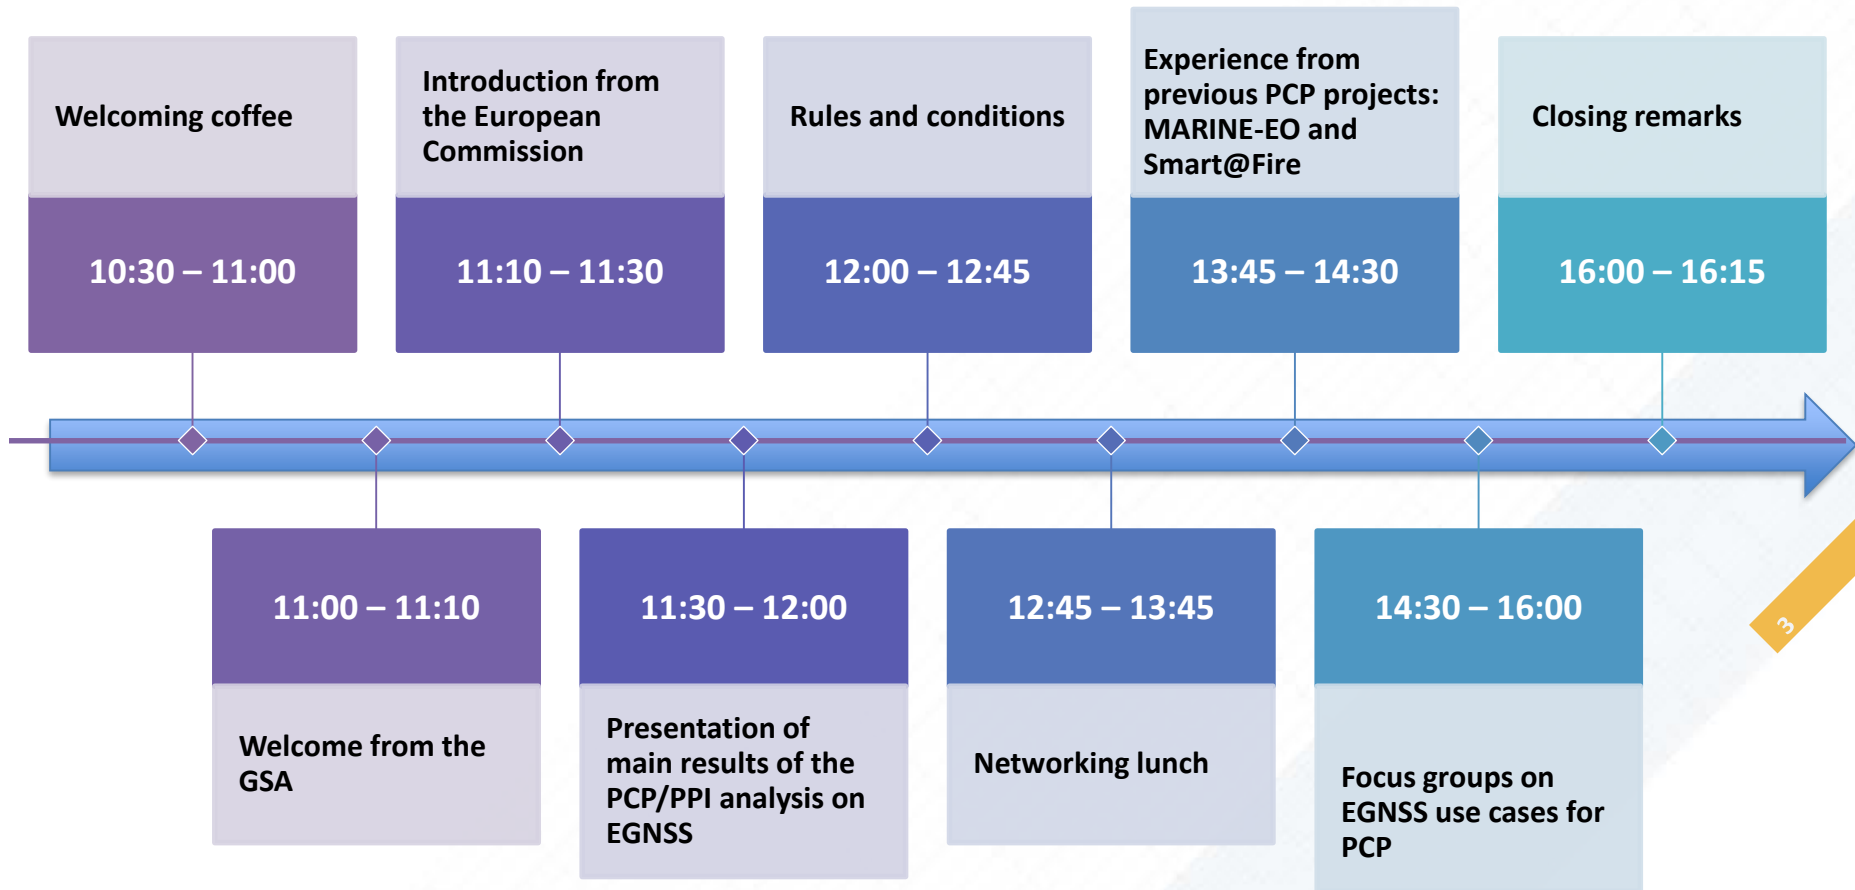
Welcoming coffee

10:30 – 11:00

Introduction from the European Commission

11:10 – 11:30

Rules and conditions

12:00 – 12:45

Experience from previous PCP projects: MARINE-EO and Smart@Fire

13:45 – 14:30

Closing remarks

16:00 – 16:15

11:00 – 11:10

Welcome from the GSA

11:30 – 12:00

Presentation of main results of the PCP/PPI analysis on EGNSS

12:45 – 13:45

Networking lunch

14:30 – 16:00

Focus groups on EGNSS use cases for PCP

3